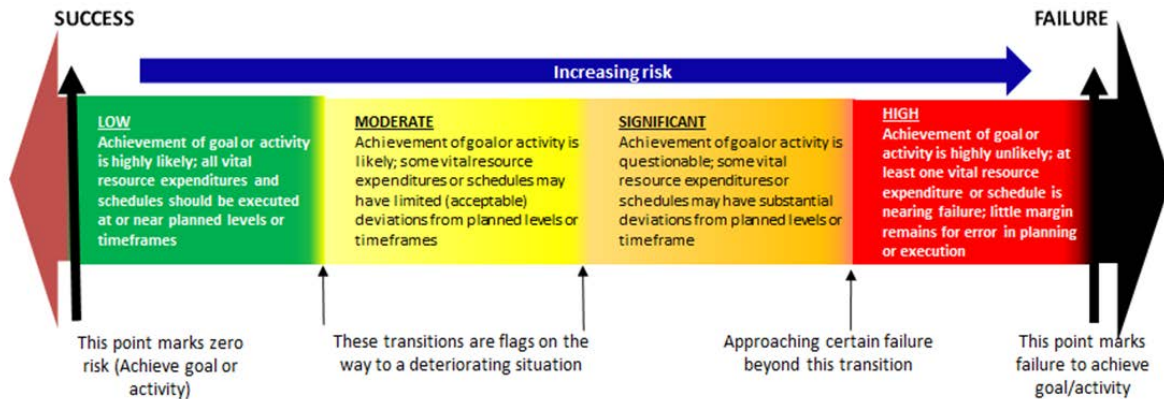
SUCCESS

FAILURE

Increasing risk

LOW
Achievement of goal or activity is highly likely; all vital resource expenditures and schedules should be executed at or near planned levels or timeframes

MODERATE
Achievement of goal or activity is likely; some vital resource expenditures or schedules may have limited (acceptable) deviations from planned levels or timeframes

SIGNIFICANT
Achievement of goal or activity is questionable; some vital resource expenditures or schedules may have substantial deviations from planned levels or timeframe

HIGH
Achievement of goal or activity is highly unlikely; at least one vital resource expenditure or schedule is nearing failure; little margin remains for error in planning or execution

This point marks zero risk (Achieve goal or activity)

These transitions are flags on the way to a deteriorating situation

Approaching certain failure beyond this transition

This point marks failure to achieve goal/activity